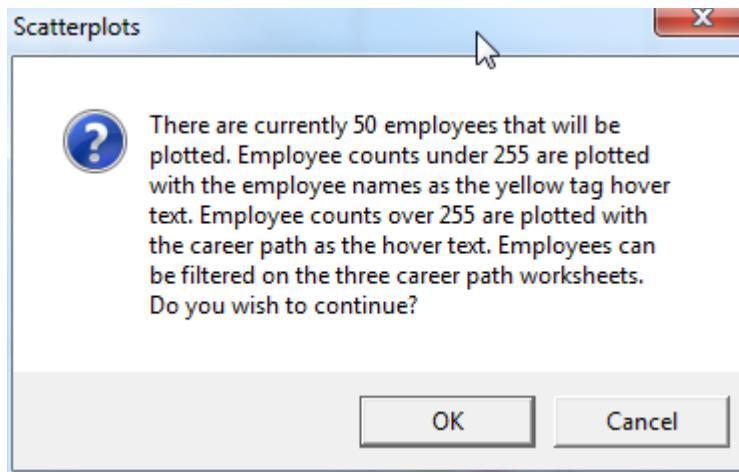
Scatterplots

There are currently 50 employees that will be plotted. Employee counts under 255 are plotted with the employee names as the yellow tag hover text. Employee counts over 255 are plotted with the career path as the hover text. Employees can be filtered on the three career path worksheets. Do you wish to continue?

OK

Cancel